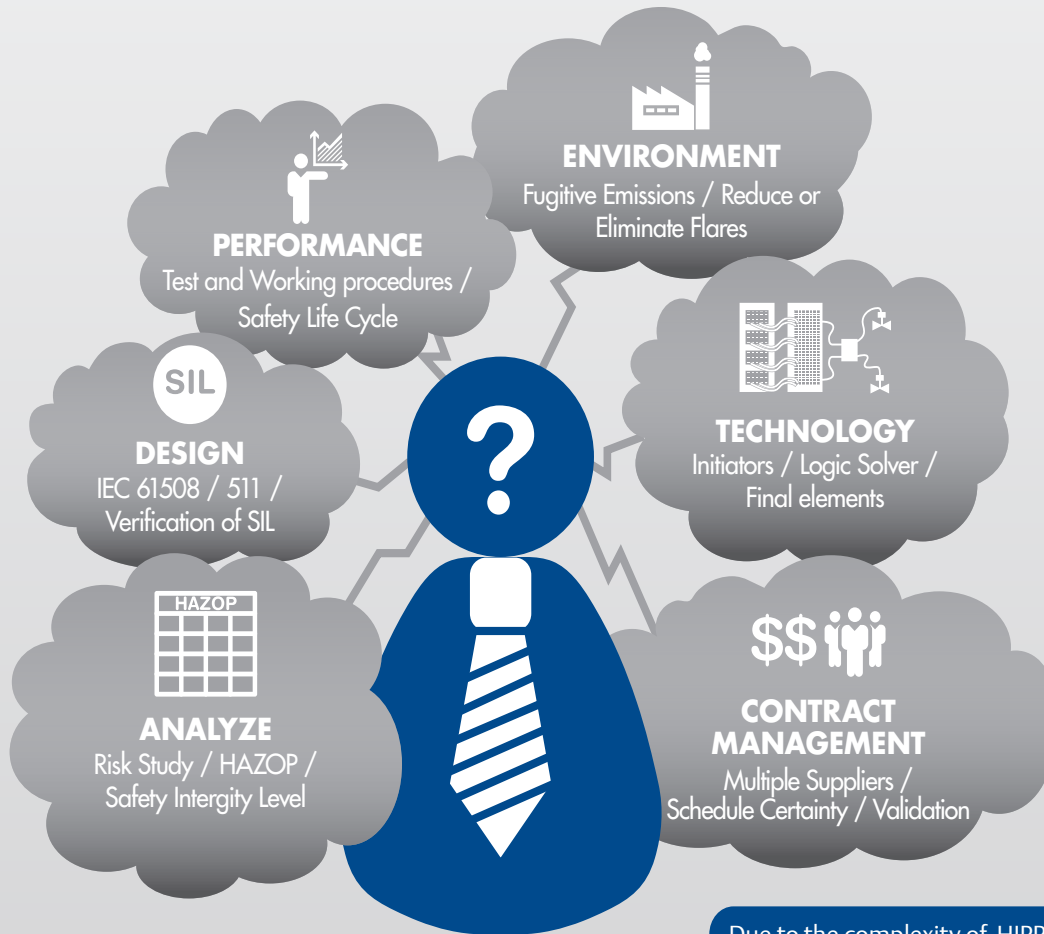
ENVIRONMENT
Fugitive Emissions / Reduce or Eliminate Flares

PERFORMANCE
Test and Working procedures / Safety Life Cycle

SIL
DESIGN
IEC 61508 / 511 / Verification of SIL

TECHNOLOGY
Initiators / Logic Solver / Final elements

?

HAZOP
ANALYZE
Risk Study / HAZOP / Safety Intergity Level

$$
CONTRACT MANAGEMENT
Multiple Suppliers / Schedule Certainty / Validation

Due to the complexity of HIPP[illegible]